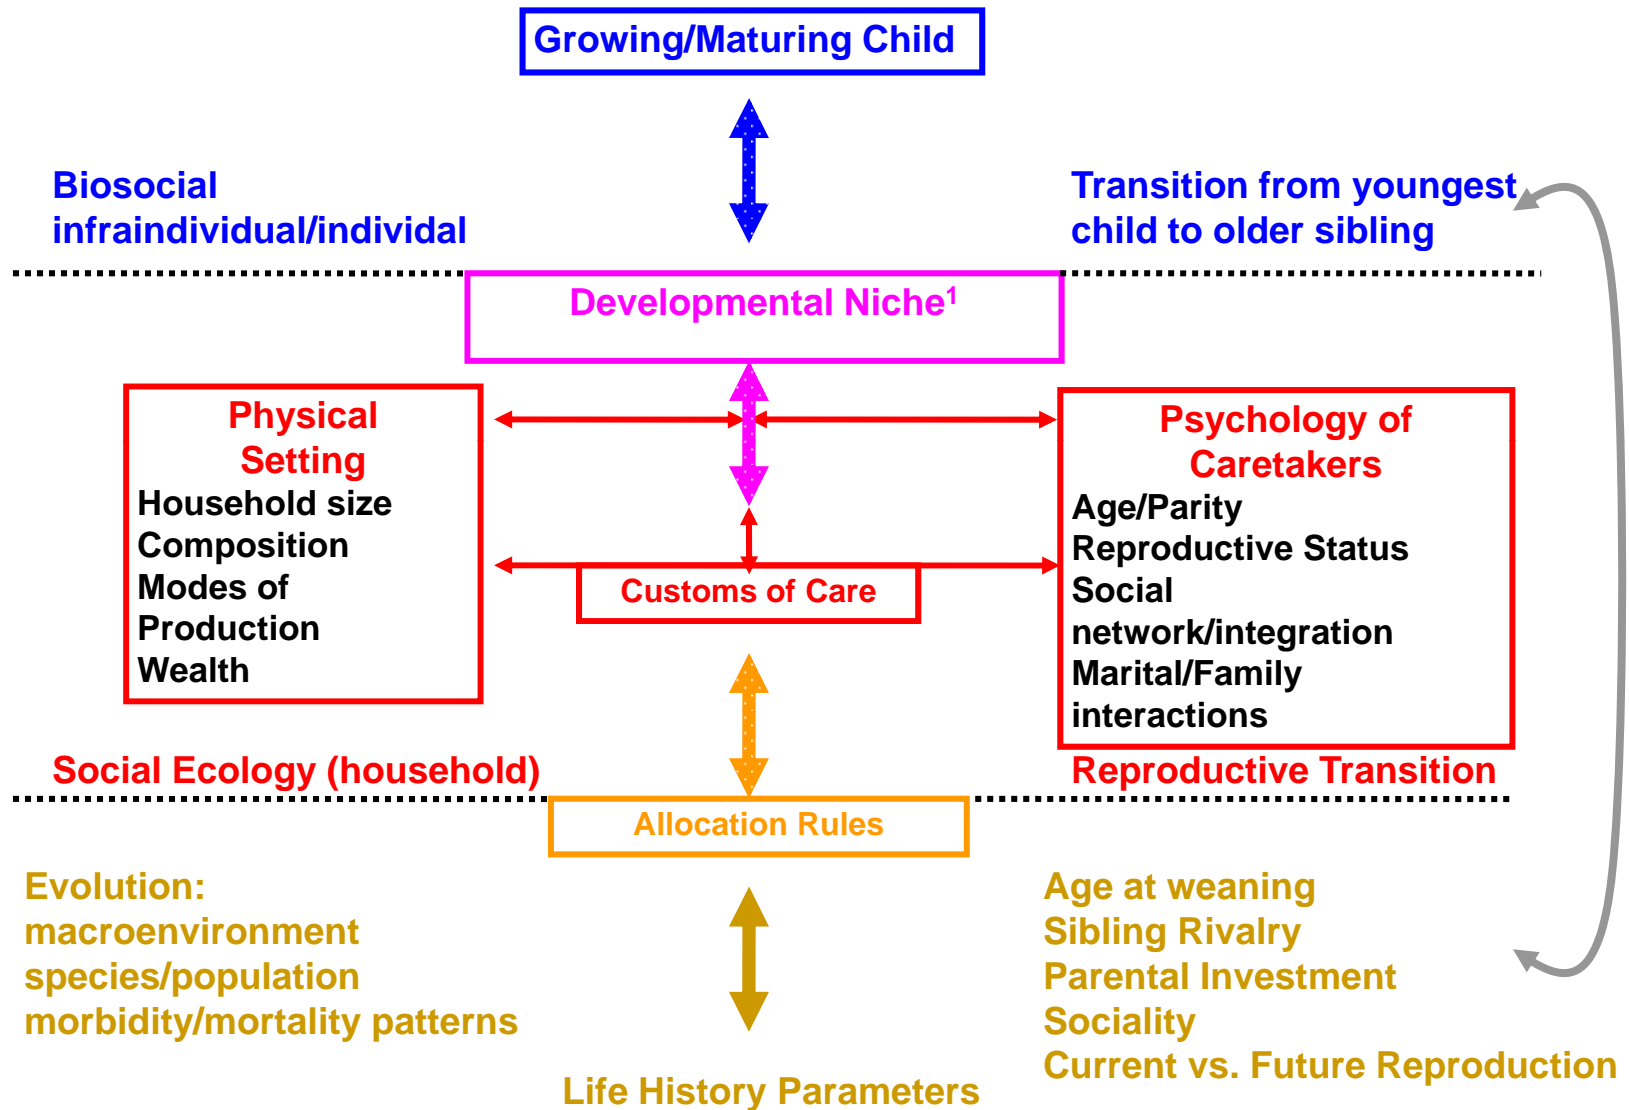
Growing/Maturing Child

Biosocial infraindividual/individal

Transition from youngest child to older sibling

Developmental Niche$^1$

Physical Setting
Household size
Composition
Modes of Production
Wealth

Psychology of Caretakers
Age/Parity
Reproductive Status
Social network/integration
Marital/Family interactions

Customs of Care

Social Ecology (household)

Reproductive Transition

Allocation Rules

Evolution:
macroenvironment
species/population
morbidity/mortality patterns

Age at weaning
Sibling Rivalry
Parental Investment
Sociality
Current vs. Future Reproduction

Life History Parameters